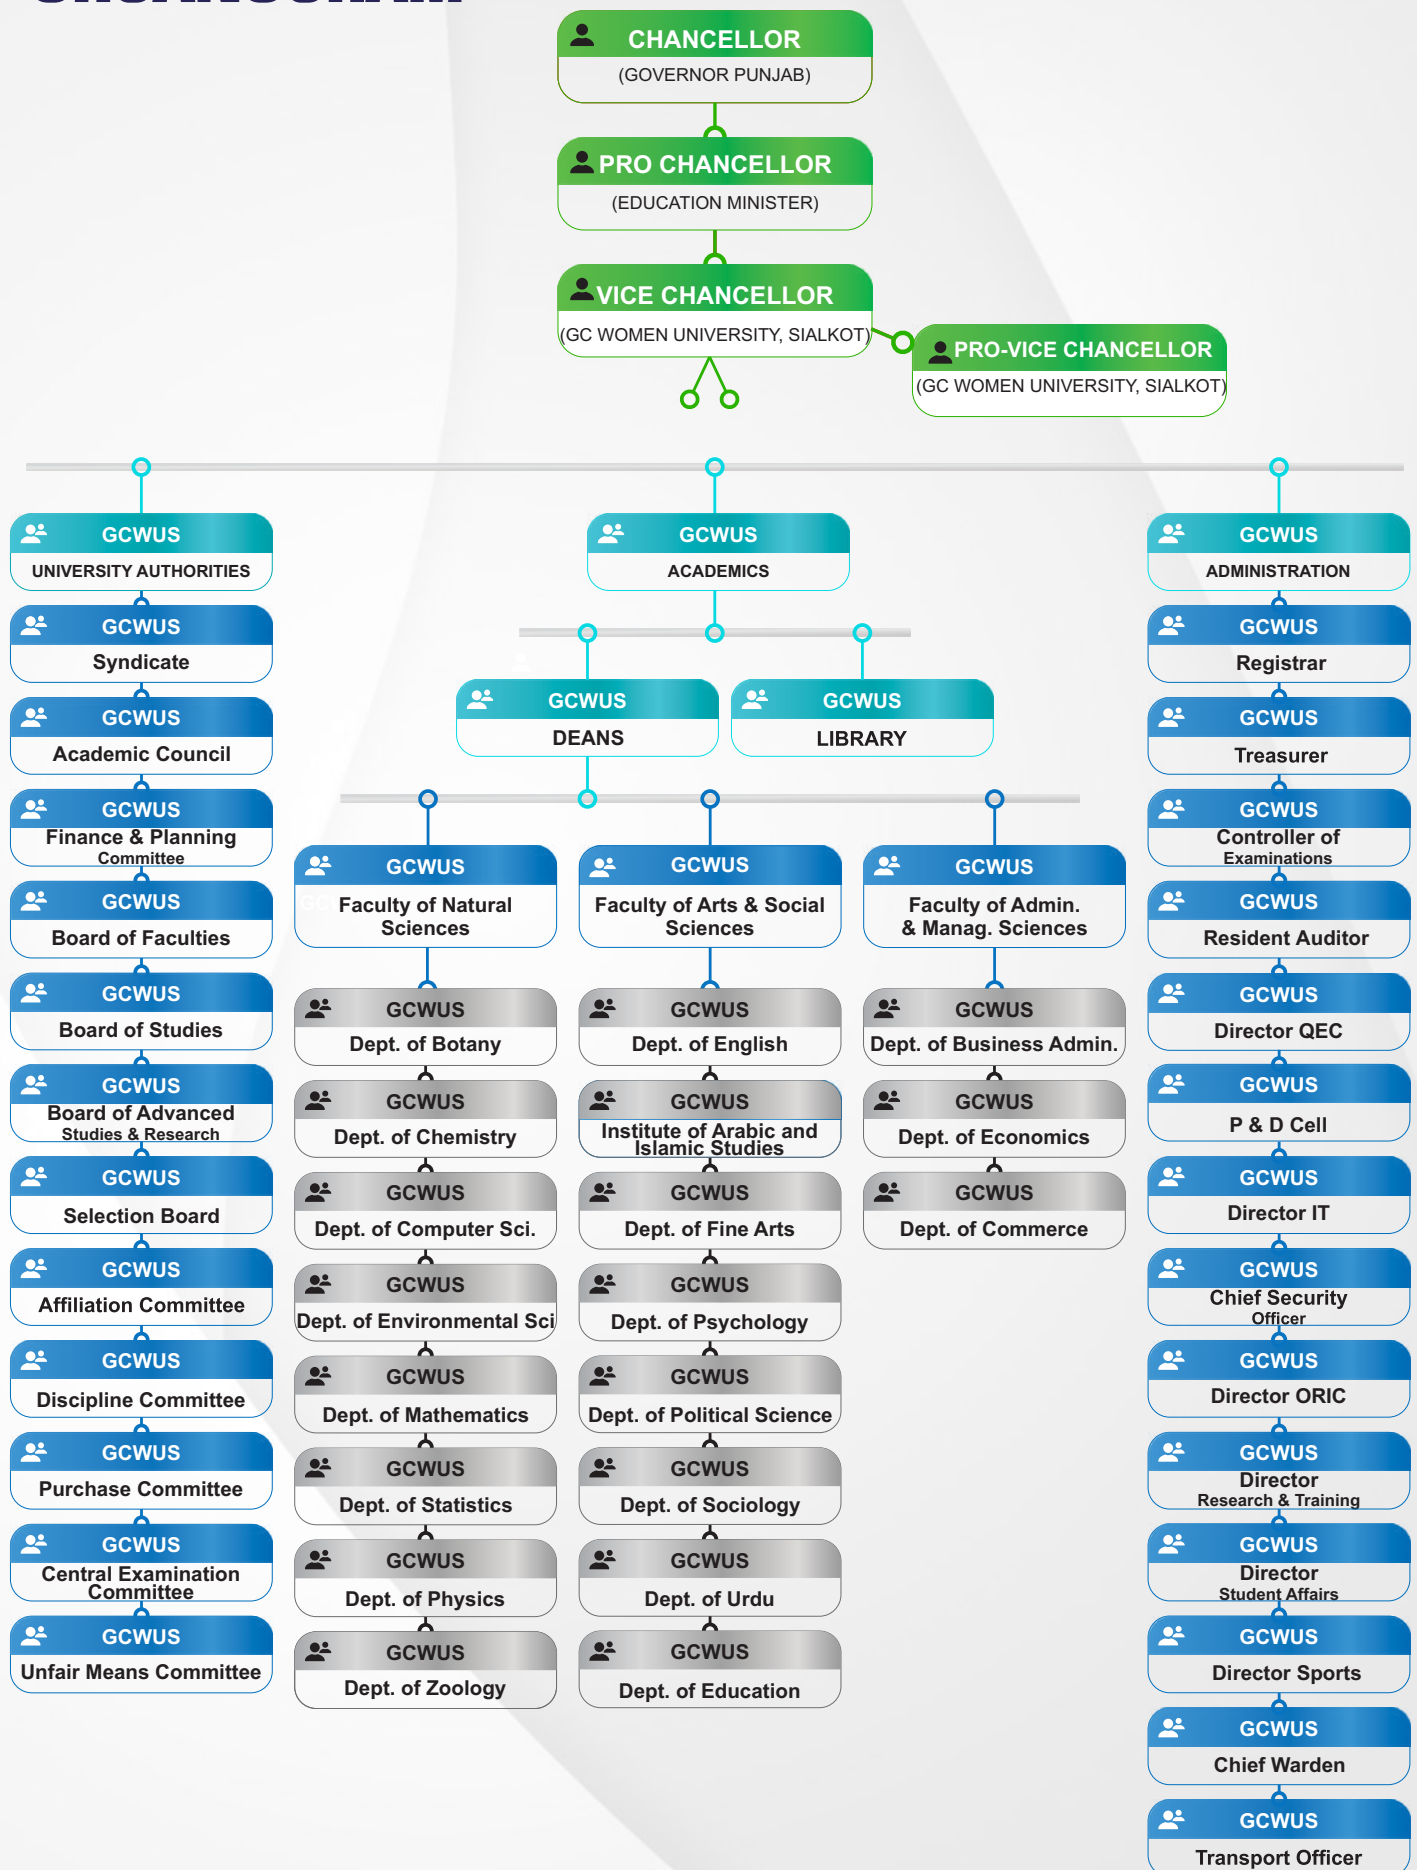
CHANCELLOR
(GOVERNOR PUNJAB)

PRO CHANCELLOR
(EDUCATION MINISTER)

VICE CHANCELLOR
(GC WOMEN UNIVERSITY, SIALKOT)

PRO-VICE CHANCELLOR
(GC WOMEN UNIVERSITY, SIALKOT)

GCWUS
UNIVERSITY AUTHORITIES

GCWUS
Syndicate

GCWUS
Academic Council

GCWUS
Finance & Planning Committee

GCWUS
Board of Faculties

GCWUS
Board of Studies

GCWUS
Board of Advanced Studies & Research

GCWUS
Selection Board

GCWUS
Affiliation Committee

GCWUS
Discipline Committee

GCWUS
Purchase Committee

GCWUS
Central Examination Committee

GCWUS
Unfair Means Committee

GCWUS
ACADEMICS

GCWUS
DEANS

GCWUS
LIBRARY

GCWUS
Faculty of Natural Sciences

GCWUS
Dept. of Botany

GCWUS
Dept. of Chemistry

GCWUS
Dept. of Computer Sci.

GCWUS
Dept. of Environmental Sci

GCWUS
Dept. of Mathematics

GCWUS
Dept. of Statistics

GCWUS
Dept. of Physics

GCWUS
Dept. of Zoology

GCWUS
Faculty of Arts & Social Sciences

GCWUS
Dept. of English

GCWUS
Institute of Arabic and Islamic Studies

GCWUS
Dept. of Fine Arts

GCWUS
Dept. of Psychology

GCWUS
Dept. of Political Science

GCWUS
Dept. of Sociology

GCWUS
Dept. of Urdu

GCWUS
Dept. of Education

GCWUS
Faculty of Admin. & Manag. Sciences

GCWUS
Dept. of Business Admin.

GCWUS
Dept. of Economics

GCWUS
Dept. of Commerce

GCWUS
ADMINISTRATION

GCWUS
Registrar

GCWUS
Treasurer

GCWUS
Controller of Examinations

GCWUS
Resident Auditor

GCWUS
Director QEC

GCWUS
P & D Cell

GCWUS
Director IT

GCWUS
Chief Security Officer

GCWUS
Director ORIC

GCWUS
Director Research & Training

GCWUS
Director Student Affairs

GCWUS
Director Sports

GCWUS
Chief Warden

GCWUS
Transport Officer